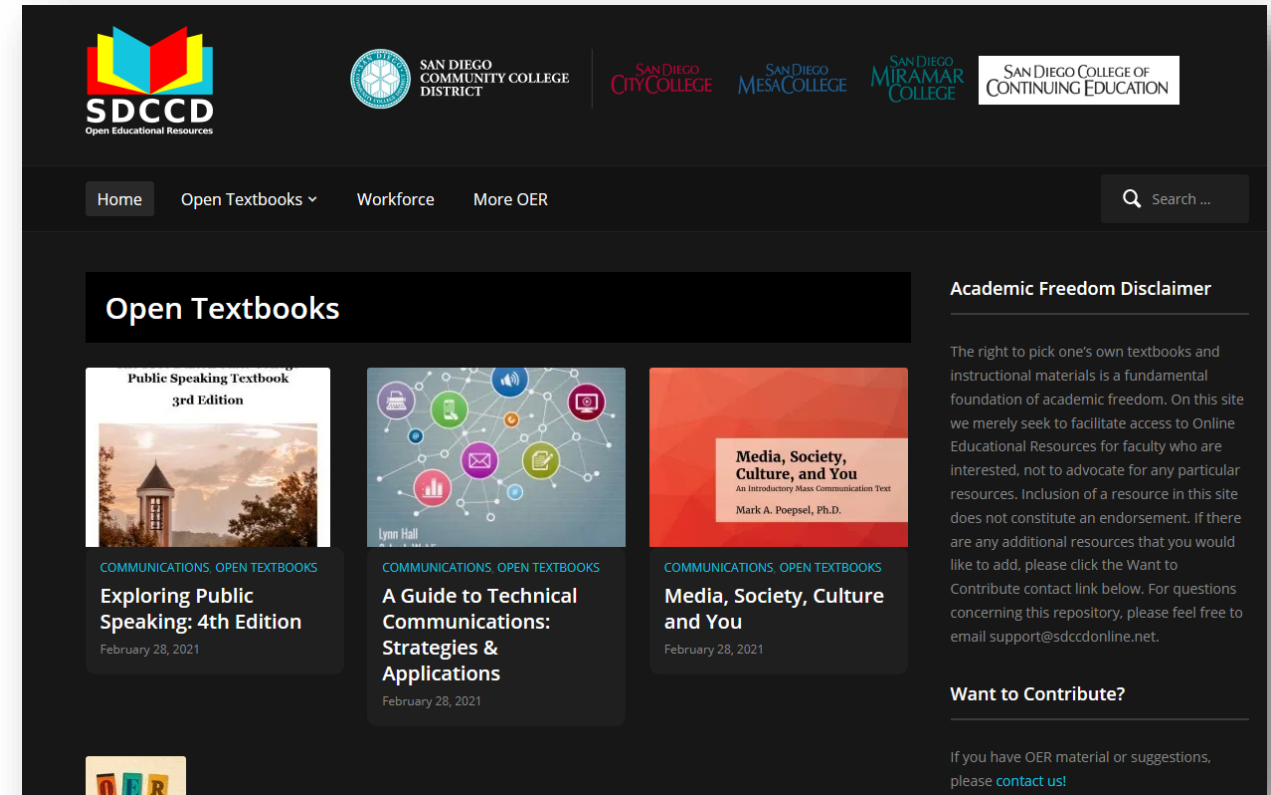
SDCCD
Open Educational Resources

SAN DIEGO COMMUNITY COLLEGE DISTRICT

SAN DIEGO CITY COLLEGE

SAN DIEGO MESA COLLEGE

SAN DIEGO MIRAMAR COLLEGE

SAN DIEGO COLLEGE OF CONTINUING EDUCATION

Home
Open Textbooks
Workforce
More OER
Search ...

Open Textbooks

Public Speaking Textbook
3rd Edition

COMMUNICATIONS, OPEN TEXTBOOKS
Exploring Public Speaking: 4th Edition
February 28, 2021

Lynn Hall

COMMUNICATIONS, OPEN TEXTBOOKS
A Guide to Technical Communications: Strategies & Applications
February 28, 2021

Media, Society, Culture, and You
An Introductory Mass Communication Text
Mark A. Poepsel, Ph.D.

COMMUNICATIONS, OPEN TEXTBOOKS
Media, Society, Culture and You
February 28, 2021

OER

Academic Freedom Disclaimer

The right to pick one's own textbooks and instructional materials is a fundamental foundation of academic freedom. On this site we merely seek to facilitate access to Online Educational Resources for faculty who are interested, not to advocate for any particular resources. Inclusion of a resource in this site does not constitute an endorsement. If there are any additional resources that you would like to add, please click the Want to Contribute contact link below. For questions concerning this repository, please feel free to email support@sdccdonline.net.

Want to Contribute?

If you have OER material or suggestions, please contact us!